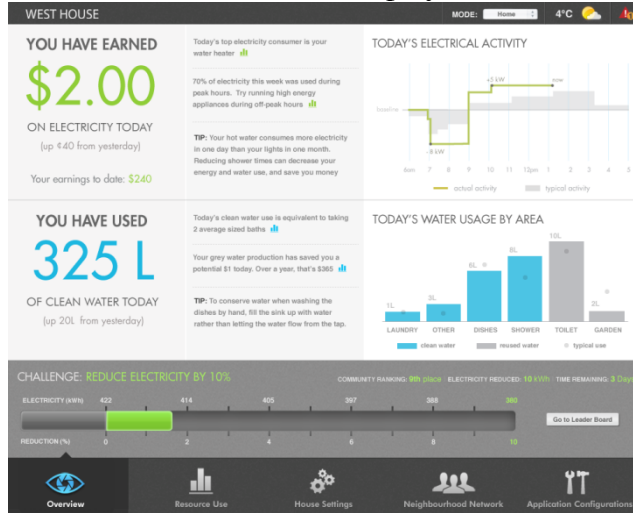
WEST HOUSE

MODE: Home

4°C

YOU HAVE EARNED

$2.00

ON ELECTRICITY TODAY

(up ¢40 from yesterday)

Your earnings to date: $240

Today's top electricity consumer is your water heater

70% of electricity this week was used during peak hours. Try running high energy appliances during off-peak hours

TIP: Your hot water consumes more electricity in one day than your lights in one month. Reducing shower times can decrease your energy and water use, and save you money

TODAY'S ELECTRICAL ACTIVITY

+1 kW

now

baseline

-1 kW

6am 7 8 9 10 11 12pm 1 2 3 4 5

actual activity

typical activity

YOU HAVE USED

325 L

OF CLEAN WATER TODAY

(up 20L from yesterday)

Today's clean water use is equivalent to taking 2 average sized baths

Your grey water production has saved you a potential $1 today. Over a year, that's $365

TIP: To conserve water when washing the dishes by hand, fill the sink up with water rather than letting the water flow from the tap.

TODAY'S WATER USAGE BY AREA

1L 3L 6L 8L 10L 2L

LAUNDRY OTHER DISHES SHOWER TOILET GARDEN

clean water

reused water

typical use

CHALLENGE: REDUCE ELECTRICITY BY 10%

COMMUNITY RANKING: 9th place / ELECTRICITY REDUCED: 10 kWh / TIME REMAINING: 3 Days

ELECTRICITY (kWh) 422 414 405 397 388 380

REDUCTION (%) 0 2 4 6 8 10

Go to Leader Board

Overview

Resource Use

House Settings

Neighbourhood Network

Application Configurations